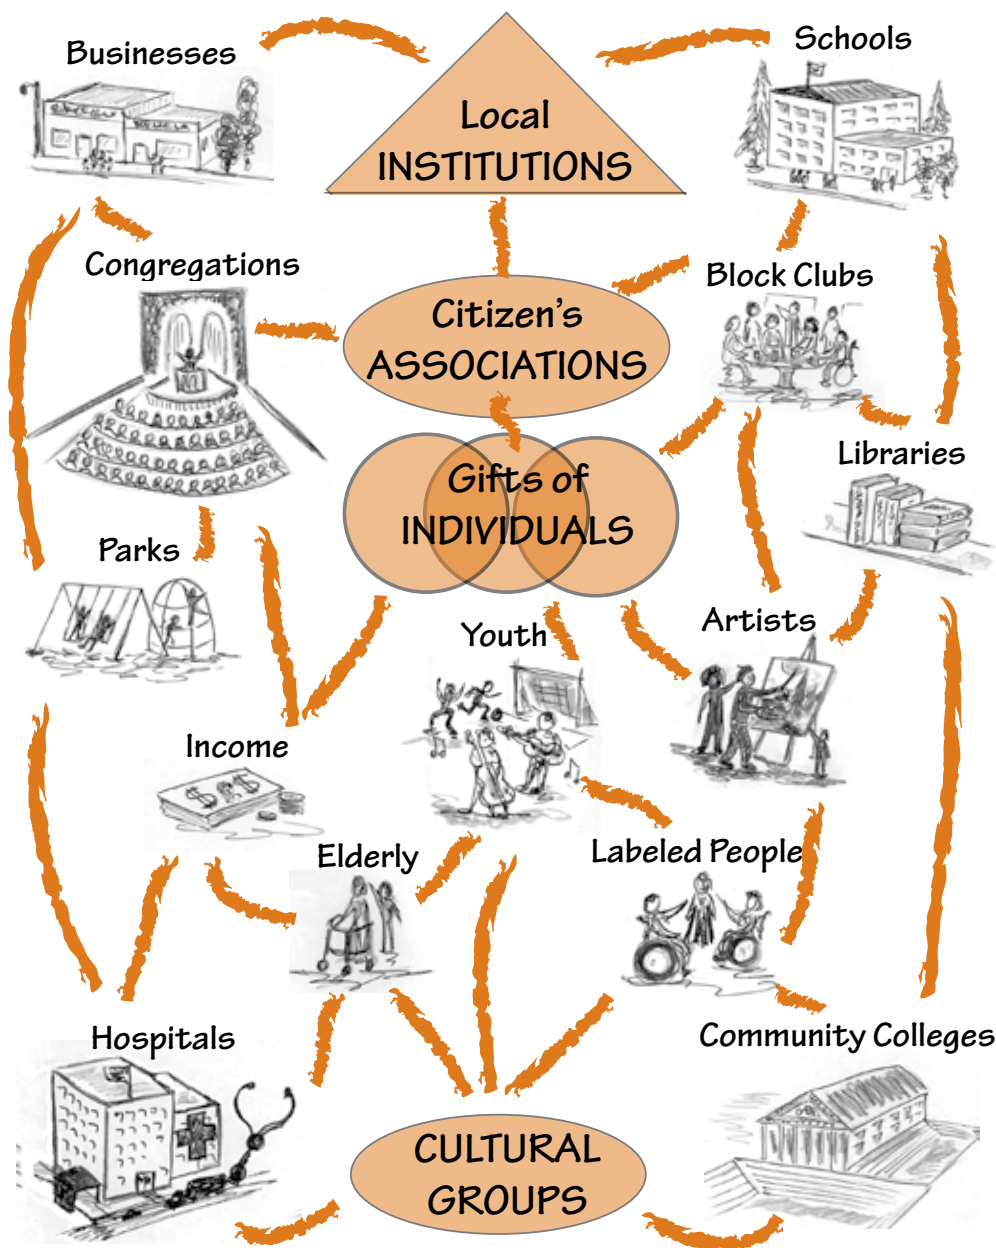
Businesses

Local
INSTITUTIONS

Schools

Congregations

Citizen's
ASSOCIATIONS

Block Clubs

Gifts of
INDIVIDUALS

Libraries

Parks

Youth

Artists

Income

Elderly

Labeled People

Hospitals

Community Colleges

CULTURAL
GROUPS